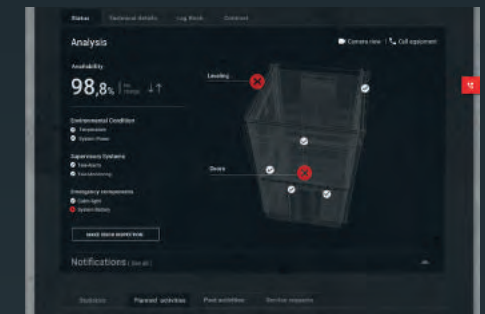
Status Technical details Log Book Contract

Analysis

Camera view | Call equipment

Availability

98,8% | No change ↓↑

Environmental Condition
Temperature
System Power

Supervisory Systems
Travellers
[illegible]

Emergency components
Cabin light
System Battery

MAKE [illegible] INSPECTION

Landing

Doors

Notifications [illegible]

Statistics Planned activities Past activities Service requests